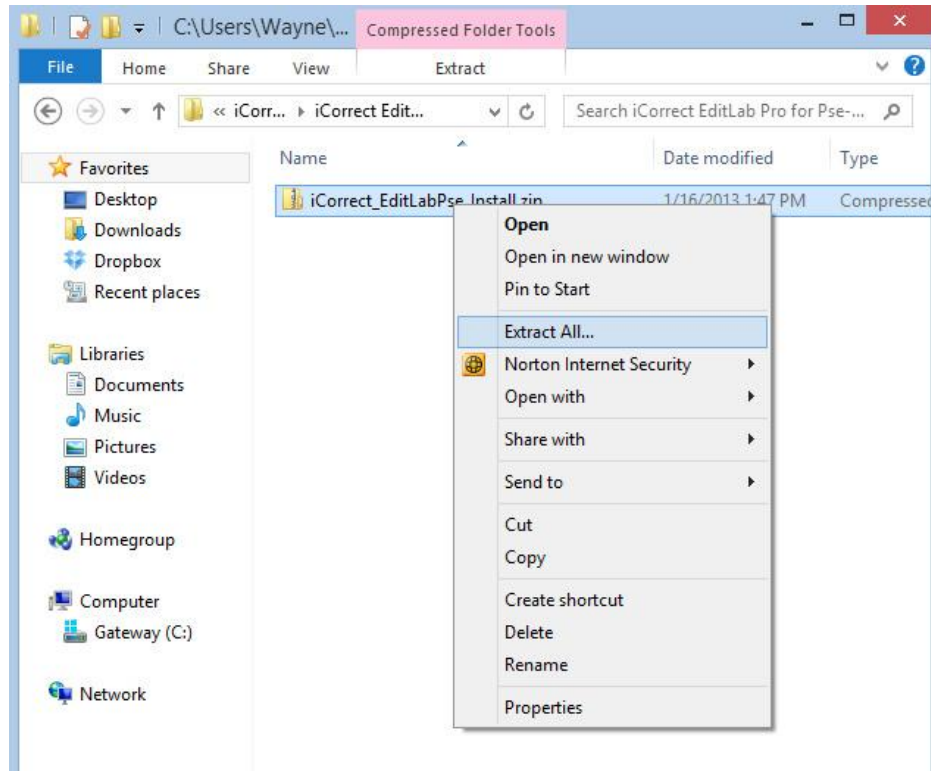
C:\Users\Wayne\... Compressed Folder Tools

File Home Share View Extract

« iCorr... ▸ iCorrect Edit...

Search iCorrect EditLab Pro for Pse-...

Favorites
Desktop
Downloads
Dropbox
Recent places

Libraries
Documents
Music
Pictures
Videos

Homegroup

Computer
Gateway (C:)

Network

Name
Date modified
Type

iCorrect_EditLabPse_Install.zip
1/16/2013 1:47 PM
Compressed

Open
Open in new window
Pin to Start
Extract All...
Norton Internet Security
Open with
Share with
Send to
Cut
Copy
Create shortcut
Delete
Rename
Properties